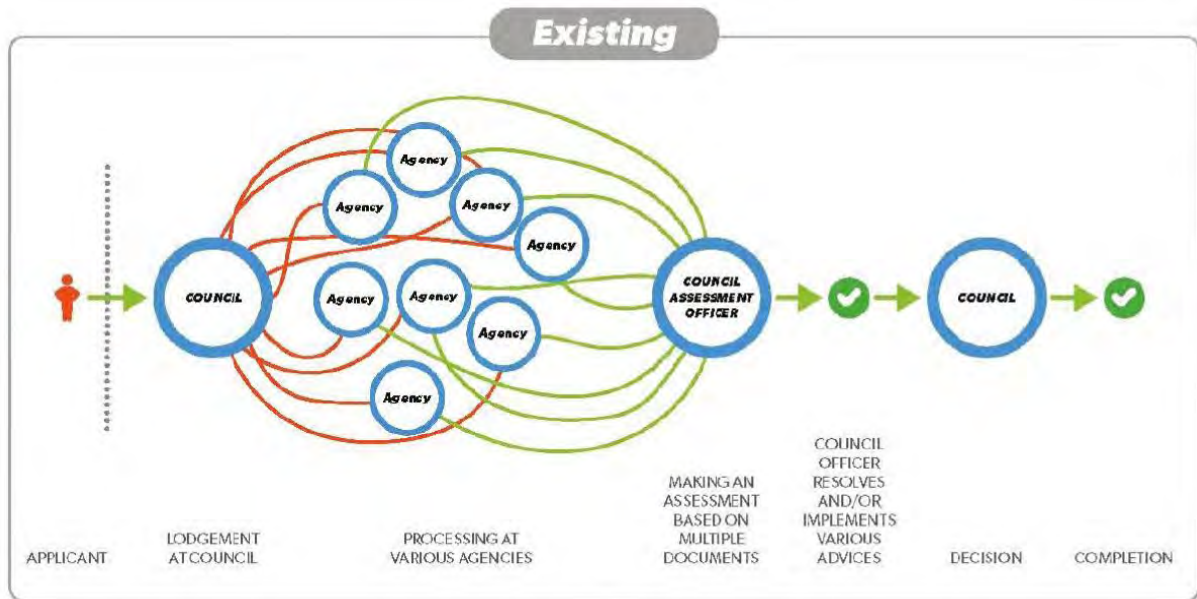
Existing

Agency

Agency

Agency

Agency

COUNCIL

Agency

Agency

Agency

Agency

COUNCIL ASSESSMENT OFFICER

COUNCIL

APPLICANT

LODGEMENT AT COUNCIL

PROCESSING AT VARIOUS AGENCIES

MAKING AN ASSESSMENT BASED ON MULTIPLE DOCUMENTS

COUNCIL OFFICER RESOLVES AND/OR IMPLEMENTS VARIOUS ADVICES

DECISION

COMPLETION